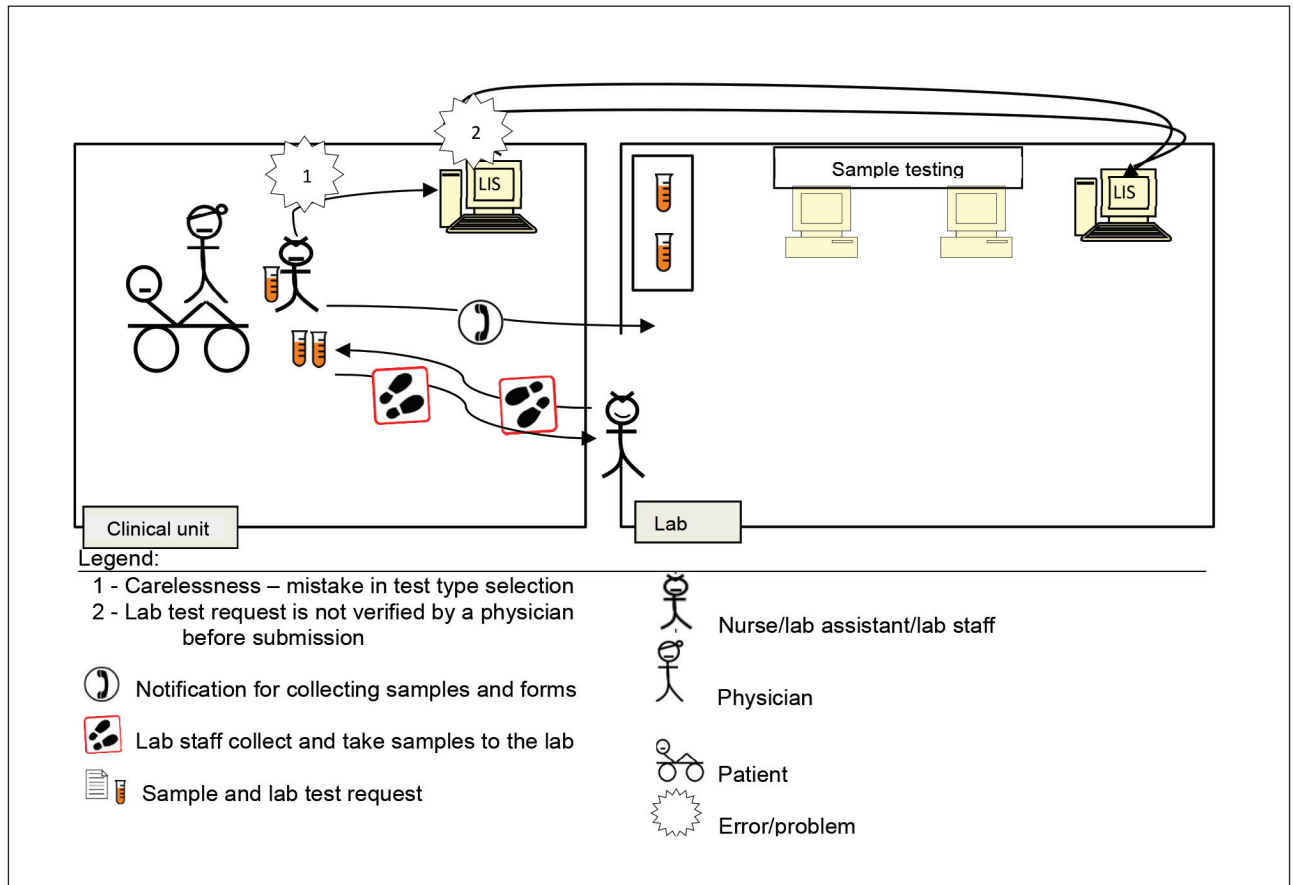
2

1

LIS

Sample testing

LIS

Clinical unit

Lab

Legend:

1 - Carelessness – mistake in test type selection

2 - Lab test request is not verified by a physician before submission

Notification for collecting samples and forms

Lab staff collect and take samples to the lab

Sample and lab test request

Nurse/lab assistant/lab staff

Physician

Patient

Error/problem